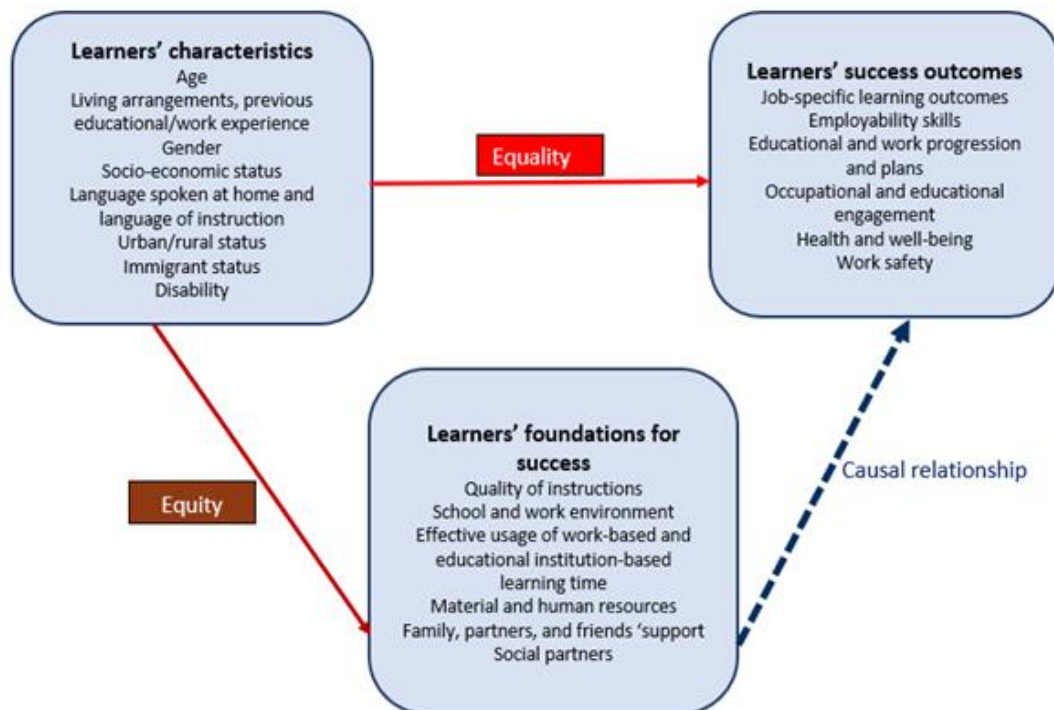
Learners' characteristics
Age
Living arrangements, previous educational/work experience
Gender
Socio-economic status
Language spoken at home and language of instruction
Urban/rural status
Immigrant status
Disability

Equality

Learners' success outcomes
Job-specific learning outcomes
Employability skills
Educational and work progression and plans
Occupational and educational engagement
Health and well-being
Work safety

Equity

Learners' foundations for success
Quality of instructions
School and work environment
Effective usage of work-based and educational institution-based learning time
Material and human resources
Family, partners, and friends 'support
Social partners

Causal relationship